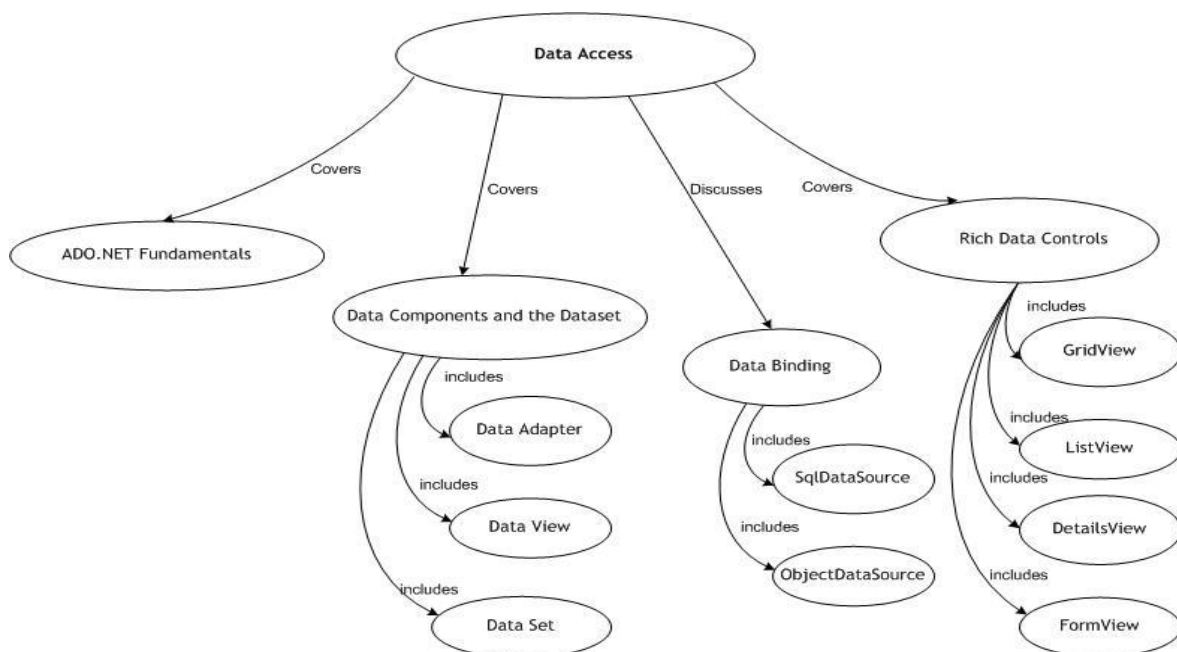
Data Access

Covers

Covers

Discusses

Covers

ADO.NET Fundamentals

Rich Data Controls

Data Components and the Dataset

Data Binding

includes

GridView

includes

Data Adapter

includes

includes

ListView

SqlDataSource

includes

includes

Data View

includes

DetailsView

ObjectDataSource

includes

includes

Data Set

FormView